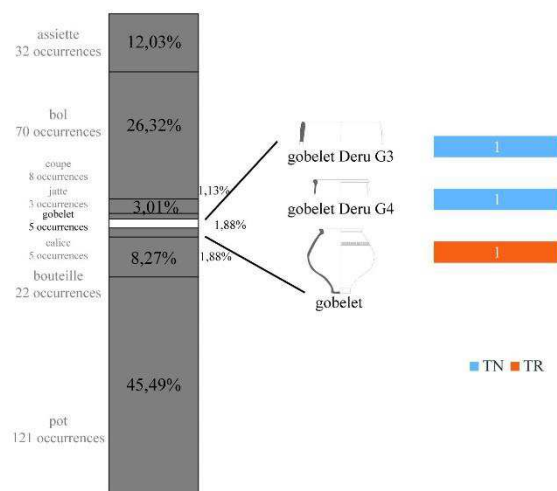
assiette
32 occurrences

12,03%

bol
70 occurrences

26,32%

coupe
8 occurrences

jatte
3 occurrences

3,01%

1,13%

gobelet
5 occurrences

1,88%

calice
5 occurrences

1,88%

8,27%

bouteille
22 occurrences

45,49%

pot
121 occurrences

gobelet Deru G3

1

gobelet Deru G4

1

1

gobelet

TN TR